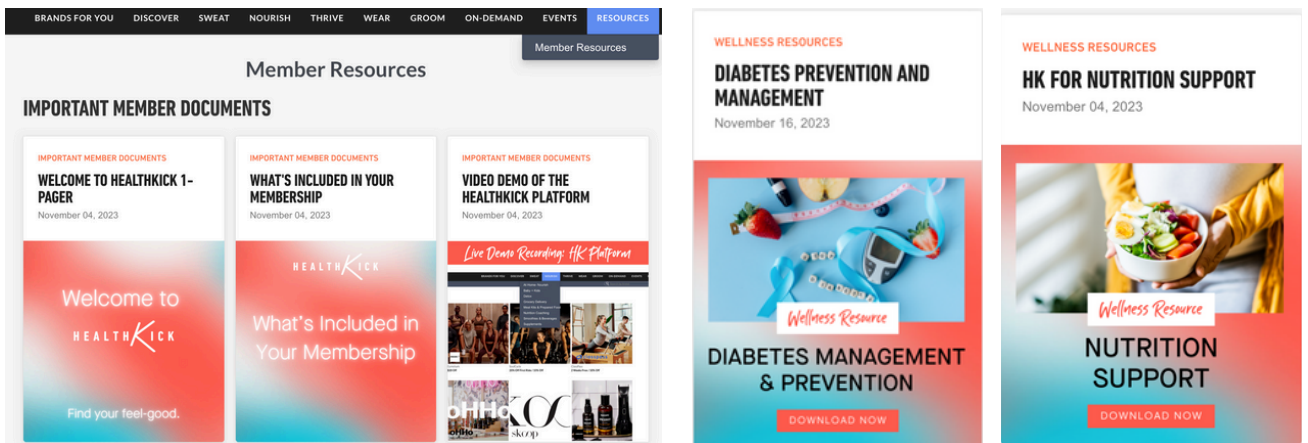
BRANDS FOR YOU DISCOVER SWEAT NOURISH THRIVE WEAR GROOM ON-DEMAND EVENTS RESOURCES

Member Resources

Member Resources

IMPORTANT MEMBER DOCUMENTS

IMPORTANT MEMBER DOCUMENTS
WELCOME TO HEALTHKICK 1-PAGER
November 04, 2023

Welcome to
HEALTHKICK
Find your feel-good.

IMPORTANT MEMBER DOCUMENTS
WHAT'S INCLUDED IN YOUR MEMBERSHIP
November 04, 2023

HEALTHKICK
What's Included in Your Membership

IMPORTANT MEMBER DOCUMENTS
VIDEO DEMO OF THE HEALTHKICK PLATFORM
November 04, 2023

Live Demo Recording: HK Platform

WELLNESS RESOURCES
DIABETES PREVENTION AND MANAGEMENT
November 16, 2023

Wellness Resource
DIABETES MANAGEMENT & PREVENTION
DOWNLOAD NOW

WELLNESS RESOURCES
HK FOR NUTRITION SUPPORT
November 04, 2023

Wellness Resource
NUTRITION SUPPORT
DOWNLOAD NOW